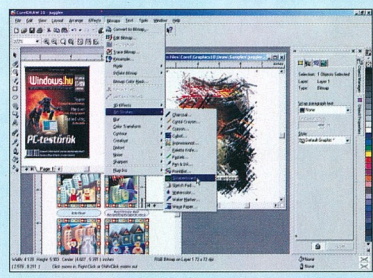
CorelDRAW 10 - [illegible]

File Edit View Layout Arrange Effects Bitmaps Text Tools Window Help

Convert to Bitmap...
Edit Bitmap...
Trace Bitmap
Resample...
Mode
Inflate Bitmap
Bitmap Color Mask
Break Link
Update From Link
3D Effects
Art Strokes
Blur
Color Transform
Contour
Creative
Distort
Noise
Sharpen
Plug-Ins

Charcoal...
Conté Crayon...
Crayon...
Cubist...
Impressionist...
Palette Knife...
Pastels...
Pen & Ink...
Pointillist...
Scraperboard...
Sketch Pad...
Watercolor...
Water Marker...
Wave Paper...

Windows.hu
PC-tesztörök

Page 1

Selection: 1 Objects Selected
Layer: Layer 1
Type: Bitmap

None

Default Graphic

Width: 4.138 Height: 5.600 Center: (4.697, 5.091) inches
(2.959, 8.391)
Click object twice for rotating/skewing; dbl-clicking tool selects all objects; Shift+click multi-selects; Alt+click digs; Ctrl+click selects in a group
RGB Bitmap on Layer 1 72 x 72 dpi